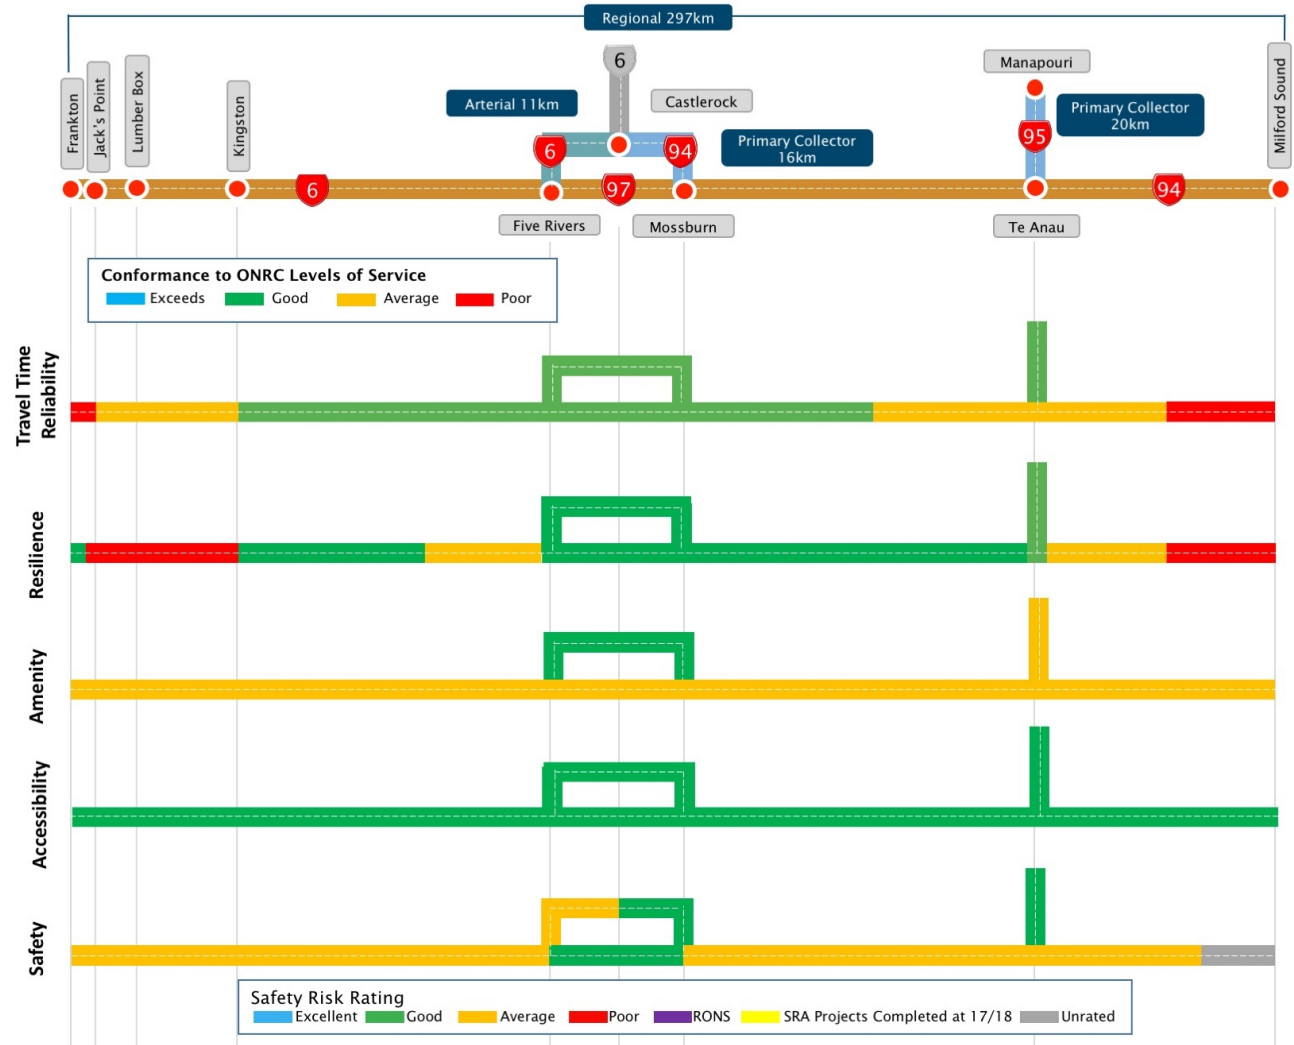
Regional 297km

Frankton
Jack's Point
Lumber Box
Kingston
6
Arterial 11km
Castlerock
Primary Collector 16km
Manapouri
Primary Collector 20km
Milford Sound
6
6
94
97
95
94
Five Rivers
Mossburn
Te Anau

Conformance to ONRC Levels of Service
Exceeds Good Average Poor

Travel Time Reliability

Resilience

Amenity

Accessibility

Safety

Safety Risk Rating
Excellent Good Average Poor RONS SRA Projects Completed at 17/18 Unrated